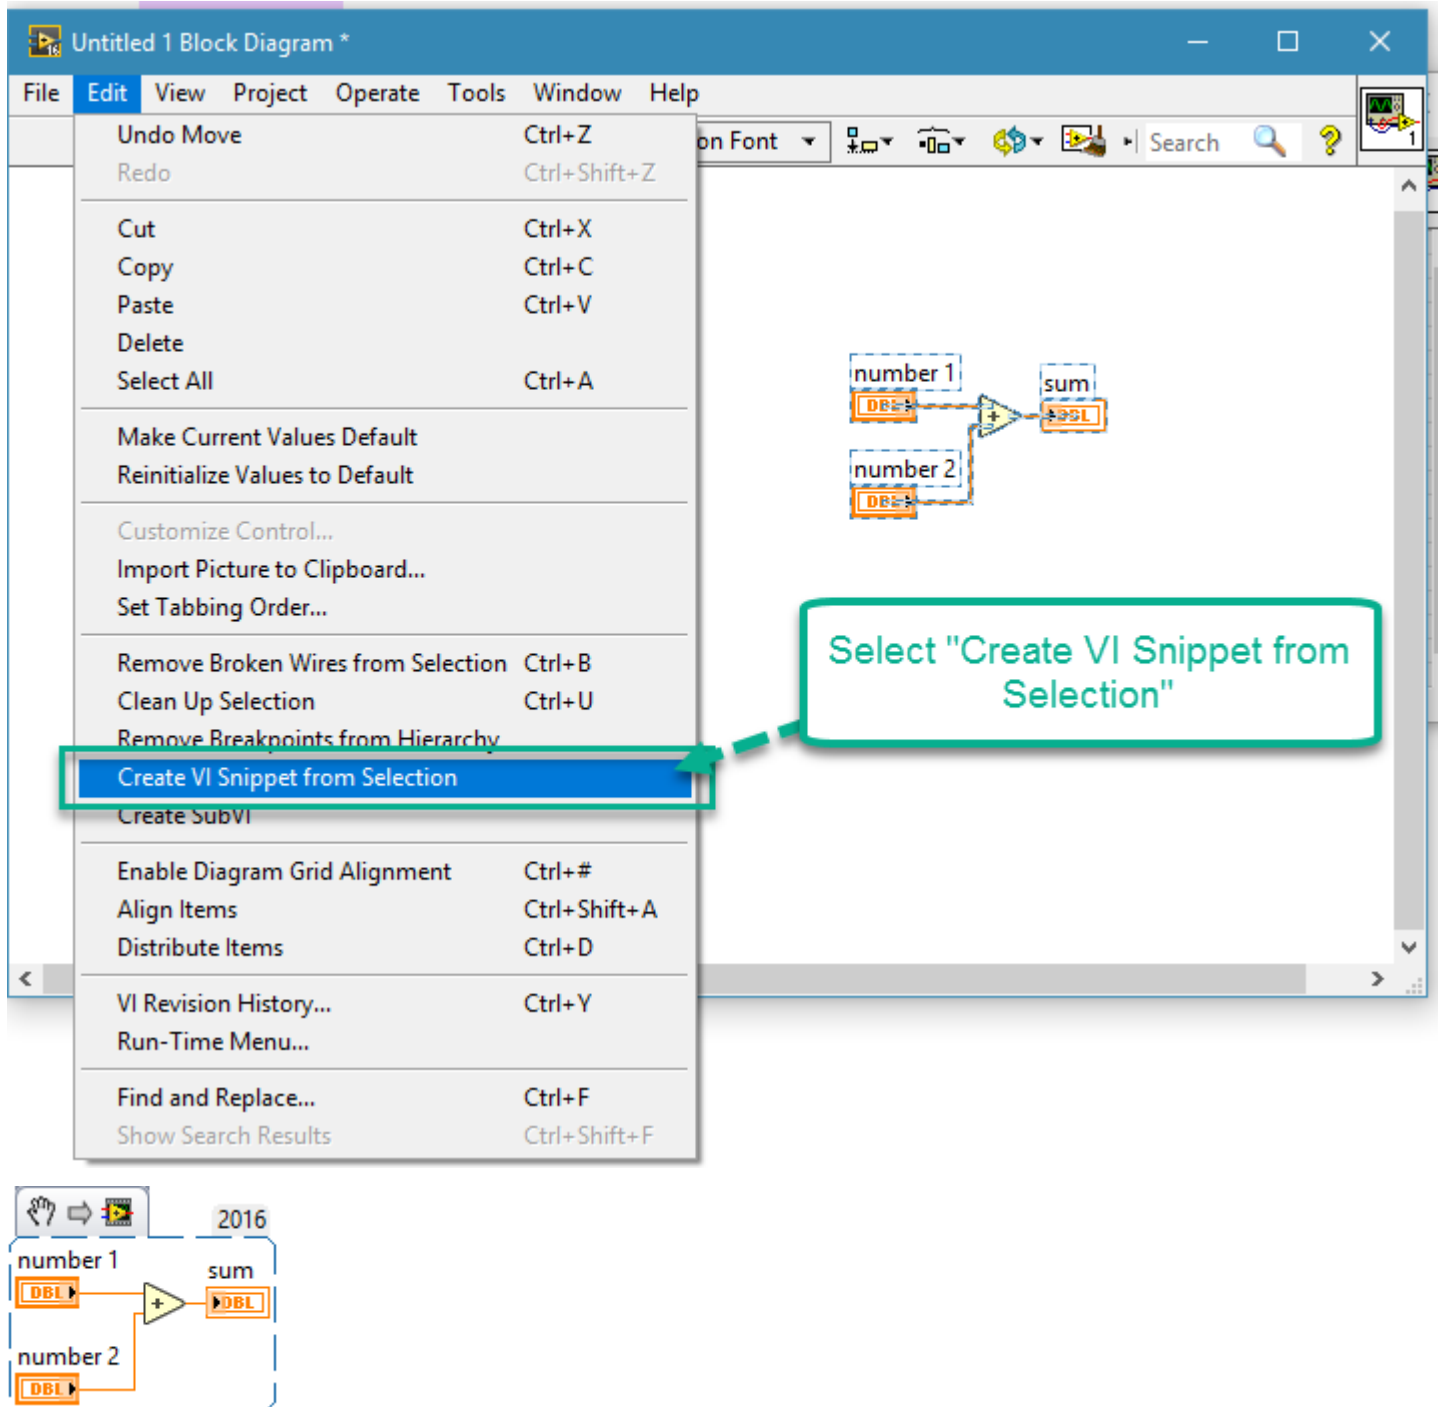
Untitled 1 Block Diagram *

File Edit View Project Operate Tools Window Help

on Font Search

Undo Move Ctrl+Z
Redo Ctrl+Shift+Z

Cut Ctrl+X
Copy Ctrl+C
Paste Ctrl+V
Delete
Select All Ctrl+A

Make Current Values Default
Reinitialize Values to Default

Customize Control...
Import Picture to Clipboard...
Set Tabbing Order...

Remove Broken Wires from Selection Ctrl+B
Clean Up Selection Ctrl+U
Remove Breakpoints from Hierarchy
Create VI Snippet from Selection
Create SubVI

Enable Diagram Grid Alignment Ctrl+#
Align Items Ctrl+Shift+A
Distribute Items Ctrl+D

VI Revision History... Ctrl+Y
Run-Time Menu...

Find and Replace... Ctrl+F
Show Search Results Ctrl+Shift+F

number 1
DBL
number 2
DBL
sum
DBL

Select "Create VI Snippet from Selection"

2016
number 1
DBL
sum
DBL
number 2
DBL